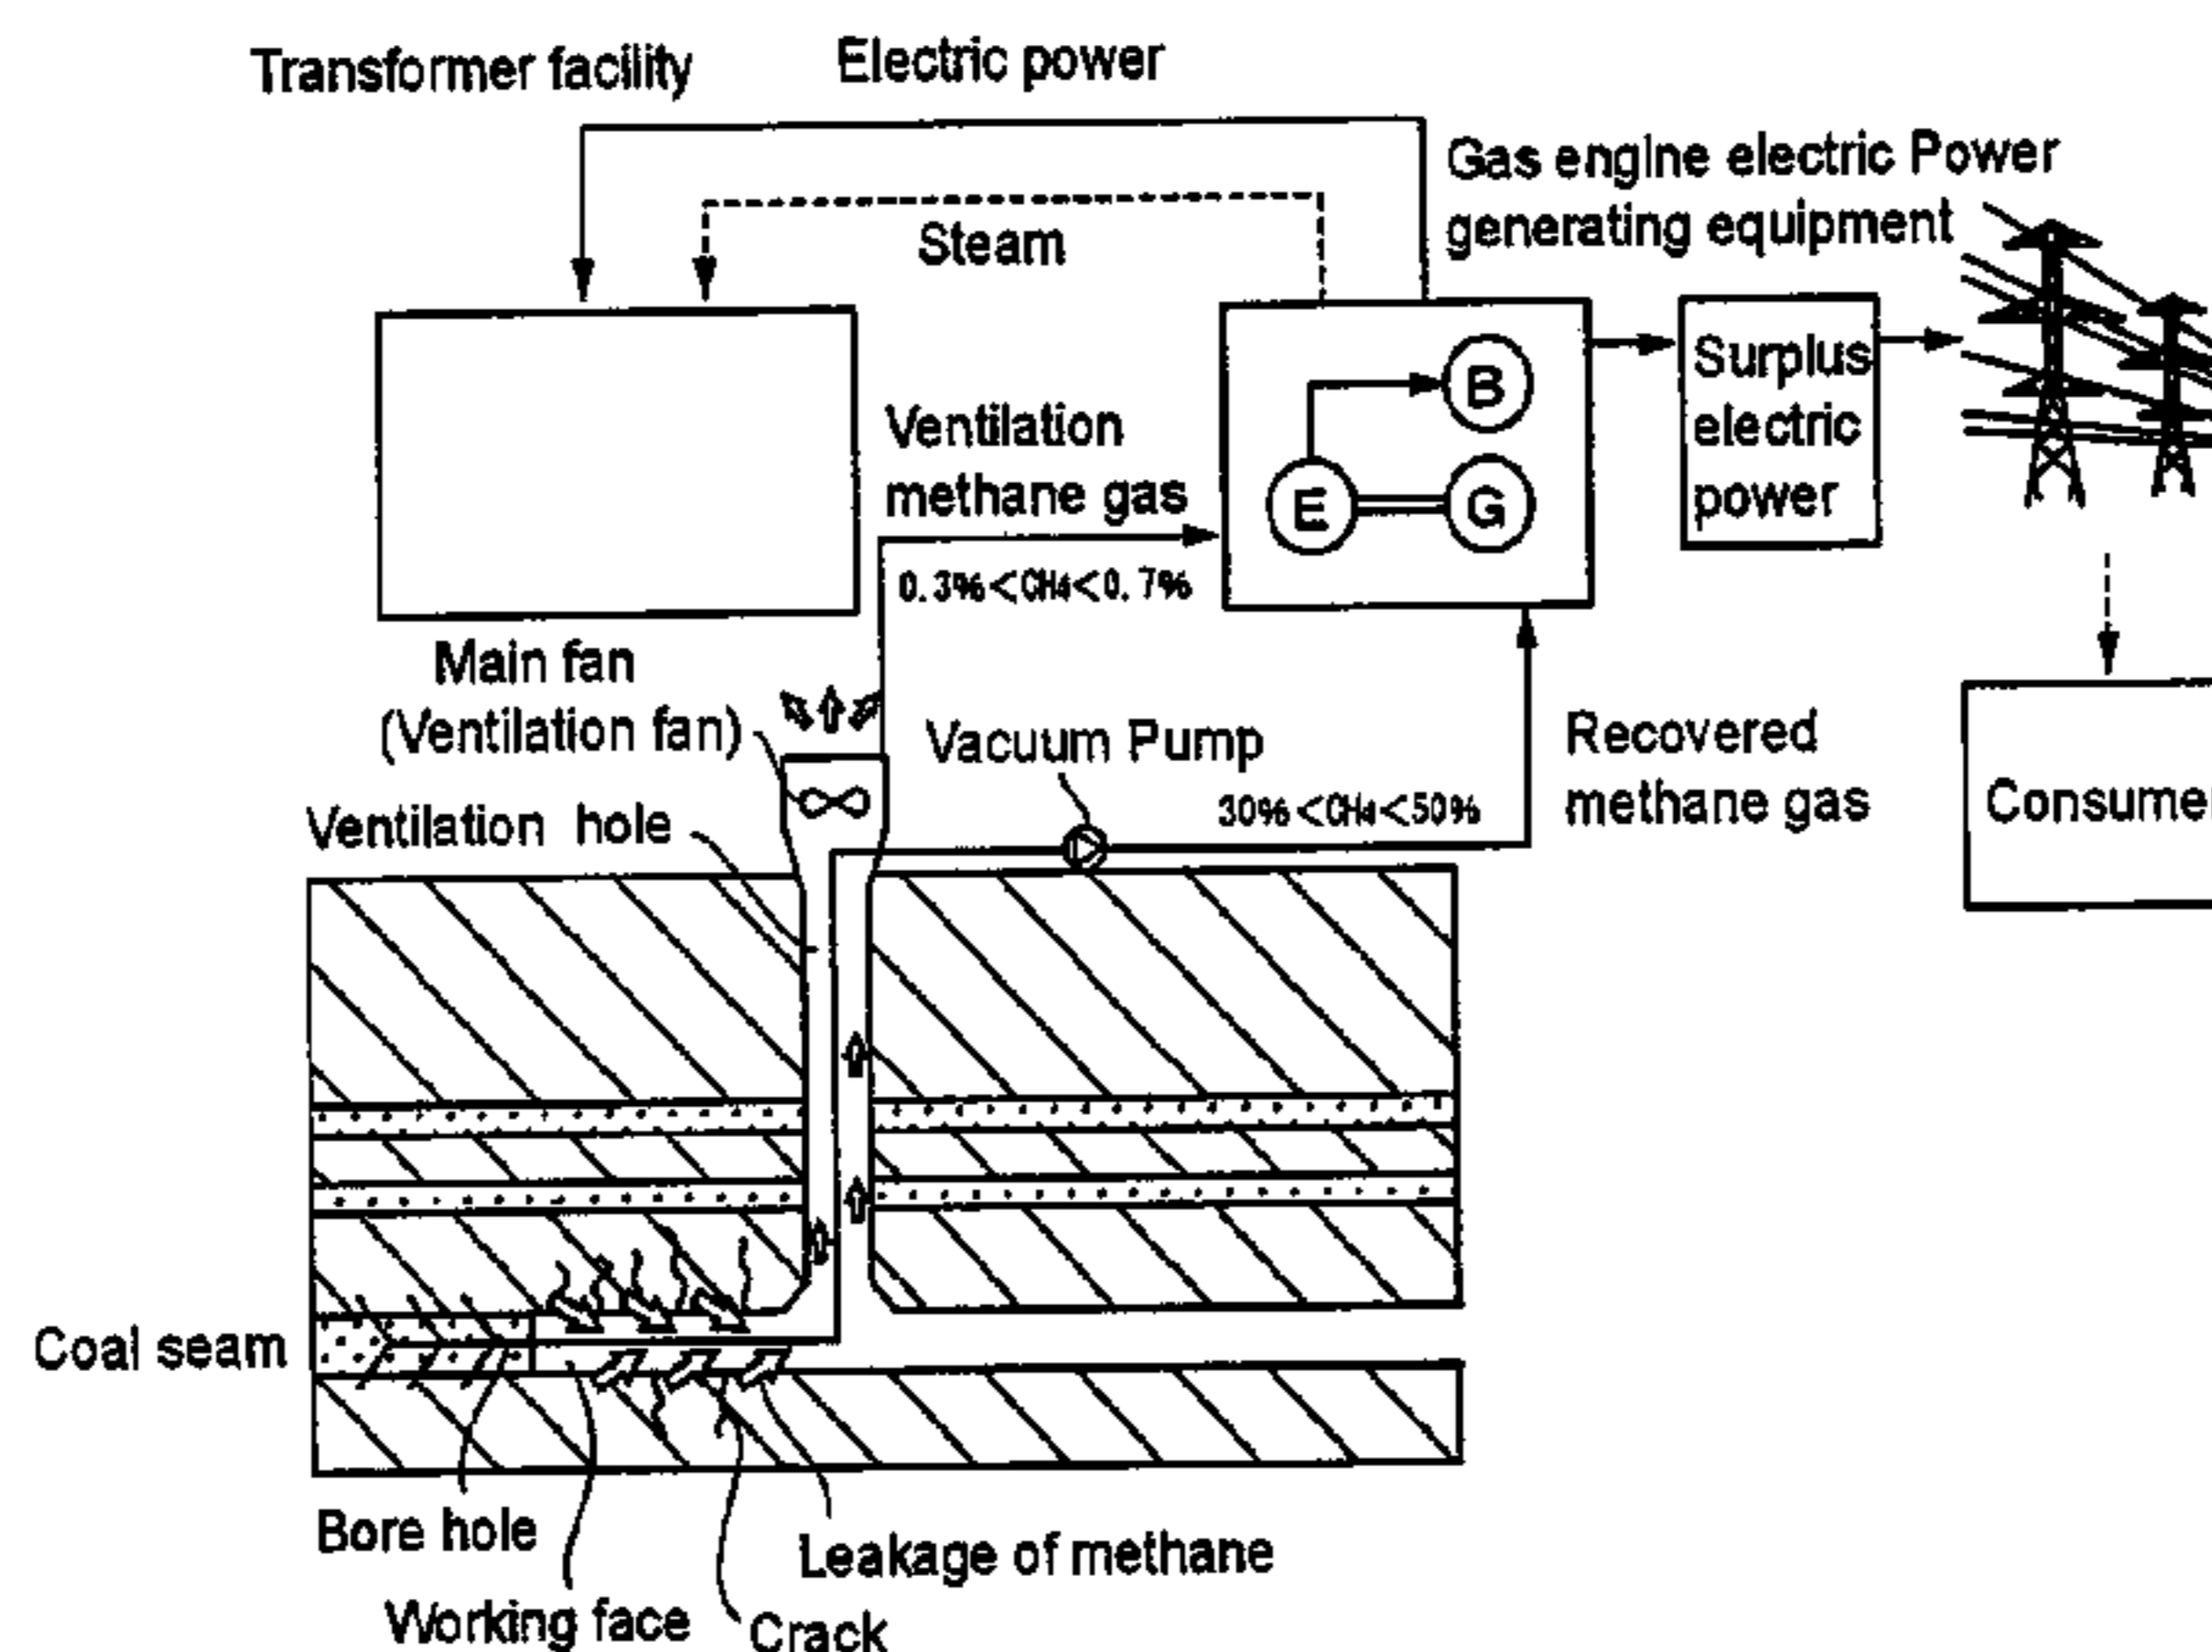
Transformer facility

Electric power

Gas engine electric Power generating equipment

Steam

B

E

G

Ventilation methane gas

$0.3\%<CH_4<0.7\%$

Surplus electric power

Main fan (Ventilation fan)

Vacuum Pump

$30\%<CH_4<50\%$

Recovered methane gas

Consume

Ventilation hole

Coal seam

Bore hole

Working face

Crack

Leakage of methane